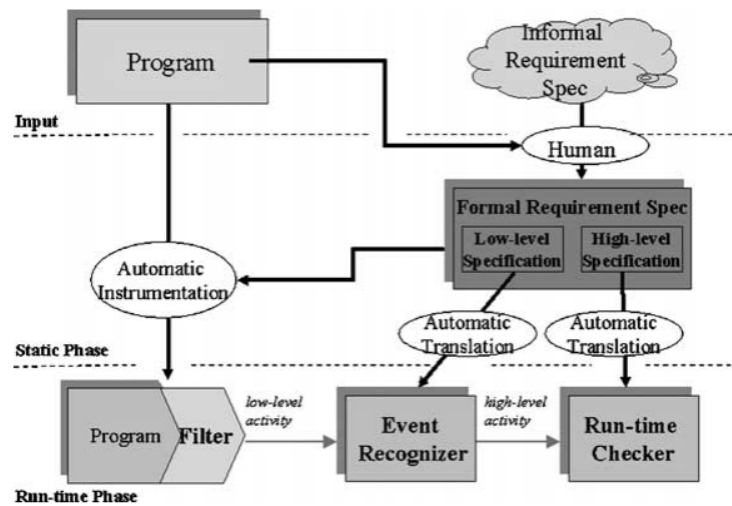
Program

Informal Requirement Spec

Input

Human

Formal Requirement Spec

Low-level Specification

High-level Specification

Automatic Instrumentation

Automatic Translation

Automatic Translation

Static Phase

Program

Filter

low-level activity

Event Recognizer

high-level activity

Run-time Checker

Run-time Phase